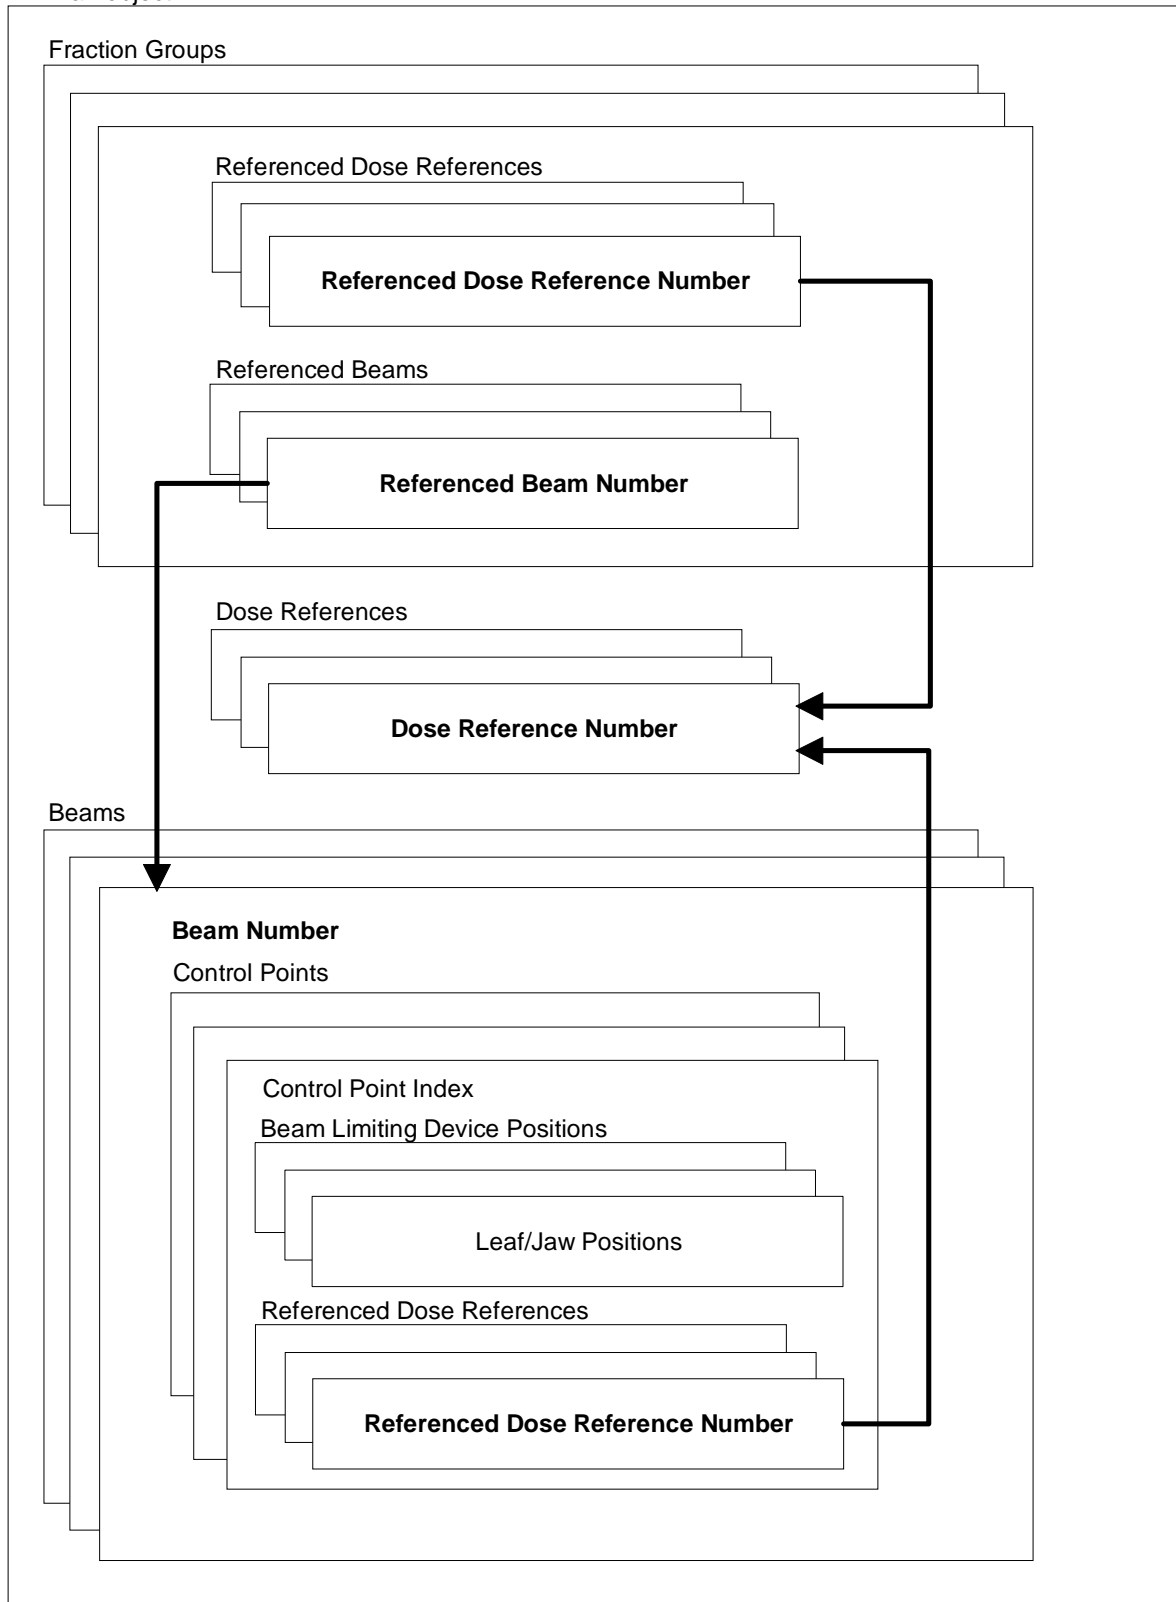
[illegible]

Fraction Groups

Referenced Dose References

**Referenced Dose Reference Number**

Referenced Beams

**Referenced Beam Number**

Dose References

**Dose Reference Number**

Beams

**Beam Number**

Control Points

Control Point Index

Beam Limiting Device Positions

Leaf/Jaw Positions

Referenced Dose References

**Referenced Dose Reference Number**